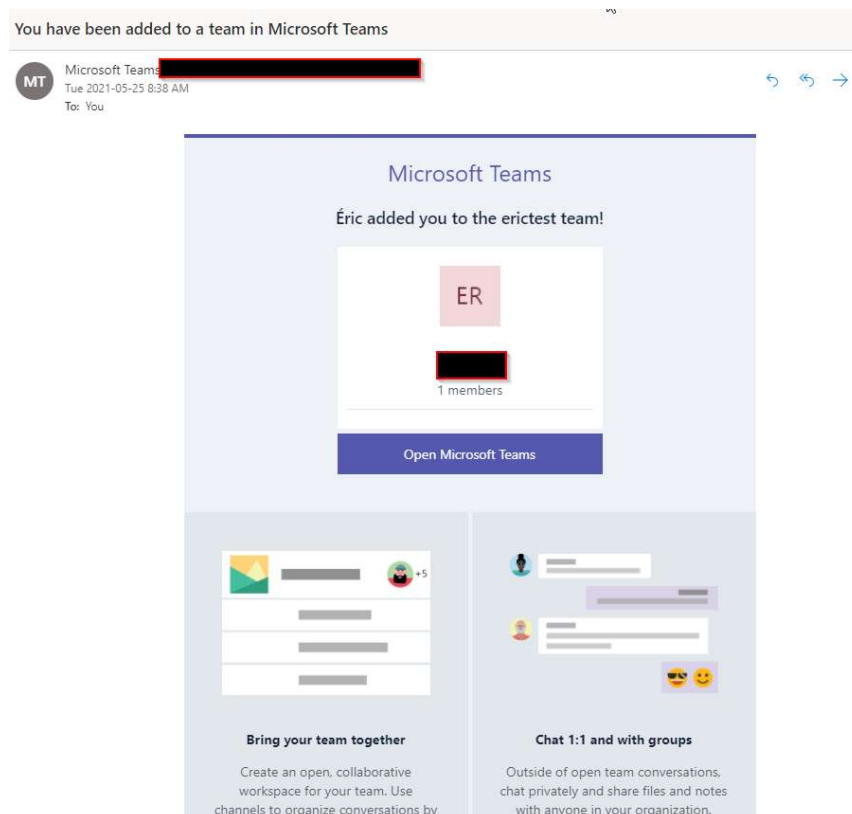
You have been added to a team in Microsoft Teams

MT

Microsoft Teams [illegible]
Tue 2021-05-25 8:38 AM
To: You

Microsoft Teams

Éric added you to the erictest team!

ER

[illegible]
1 members

Open Microsoft Teams

+5

Bring your team together

Create an open, collaborative workspace for your team. Use channels to organize conversations by

Chat 1:1 and with groups

Outside of open team conversations, chat privately and share files and notes with anyone in your organization.